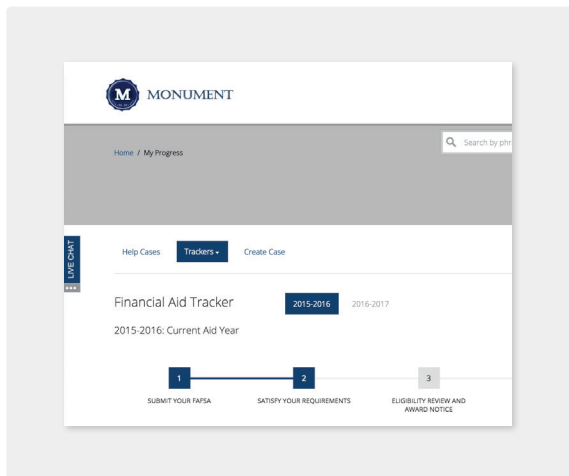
M MONUMENT

Home / My Progress

Search by phr

LIVE CHAT

Help Cases Trackers Create Case

Financial Aid Tracker 2015-2016 2016-2017

2015-2016: Current Aid Year

1 SUBMIT YOUR FAFSA

2 SATISFY YOUR REQUIREMENTS

3 ELIGIBILITY REVIEW AND AWARD NOTICE